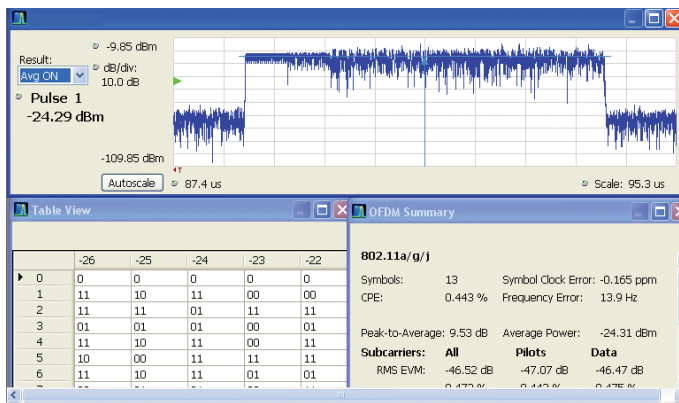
Result:
Avg ON
-9.85 dBm
dB/div:
10.0 dB
Pulse 1
-24.29 dBm
-109.85 dBm
Autoscale
87.4 us
Scale: 95.3 us

Table View

| | -26 | -25 | -24 | -23 | -22 |
|---|---|---|---|---|---|
| 0 | 0 | 0 | 0 | 0 | 0 |
| 1 | 11 | 10 | 11 | 00 | 00 |
| 2 | 11 | 11 | 01 | 11 | 11 |
| 3 | 01 | 01 | 01 | 00 | 01 |
| 4 | 11 | 10 | 11 | 00 | 11 |
| 5 | 10 | 00 | 11 | 11 | 11 |
| 6 | 11 | 10 | 11 | 01 | 01 |

OFDM Summary

802.11a/g/j

Symbols: 13
Symbol Clock Error: -0.165 ppm
CPE: 0.443 %
Frequency Error: 13.9 Hz

Peak-to-Average: 9.53 dB
Average Power: -24.31 dBm

| Subcarriers: | All | Pilots | Data |
|---|---|---|---|
| RMS EVM: | -46.52 dB | -47.07 dB | -46.47 dB |
| | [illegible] | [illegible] | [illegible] |